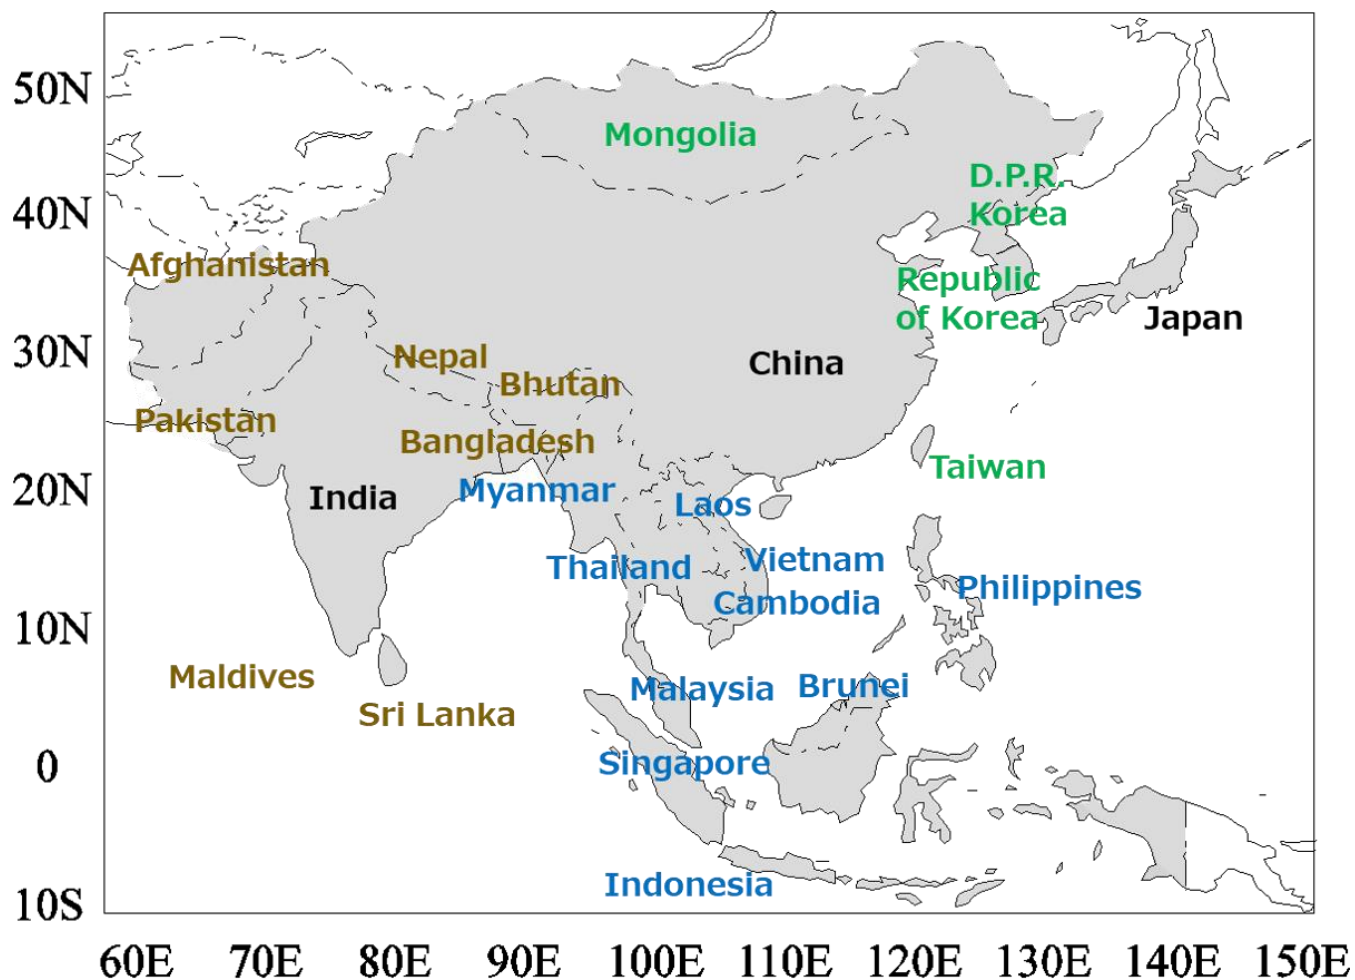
50N
40N
30N
20N
10N
0
10S

Mongolia
D.P.R. Korea
Afghanistan
Republic of Korea
Japan
Nepal
China
Bhutan
Pakistan
Bangladesh
Taiwan
India
Myanmar
Laos
Thailand
Vietnam
Philippines
Cambodia
Maldives
Malaysia
Brunei
Sri Lanka
Singapore
Indonesia

60E 70E 80E 90E 100E 110E 120E 130E 140E 150E